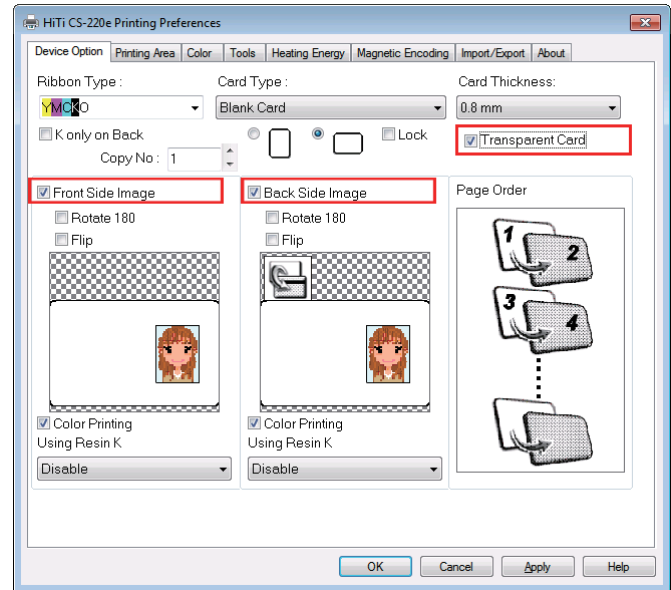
HiTi CS-220e Printing Preferences

Device Option | Printing Area | Color | Tools | Heating Energy | Magnetic Encoding | Import/Export | About

Ribbon Type :
YMCKO
K only on Back
Copy No : 1

Card Type :
Blank Card
Lock

Card Thickness:
0.8 mm
Transparent Card

Front Side Image
Rotate 180
Flip
Color Printing
Using Resin K
Disable

Back Side Image
Rotate 180
Flip
Color Printing
Using Resin K
Disable

Page Order
1
2
3
4

OK | Cancel | Apply | Help